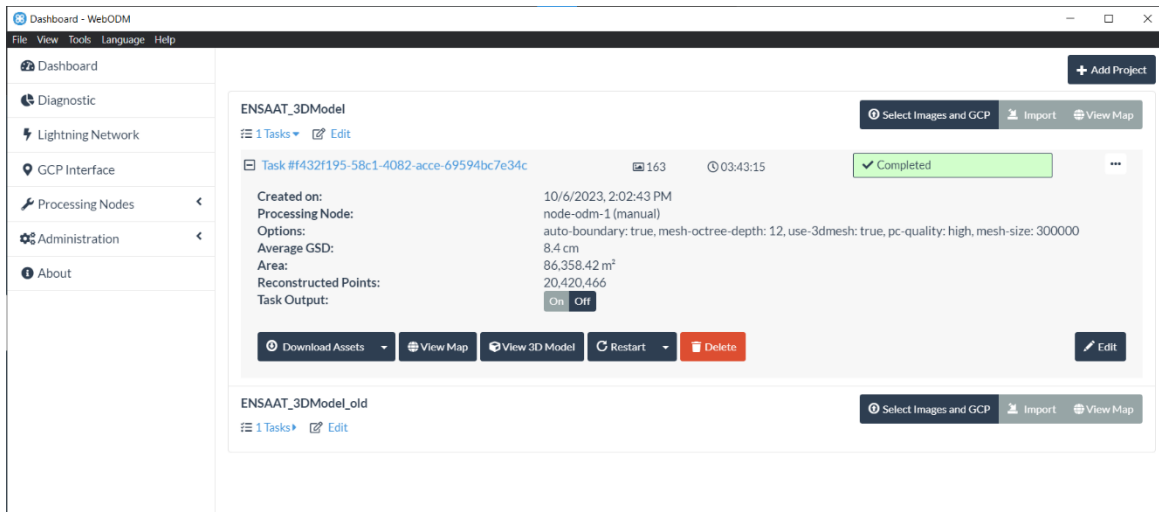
Dashboard - WebODM

File View Tools Language Help

Dashboard
Diagnostic
Lightning Network
GCP Interface
Processing Nodes
Administration
About

Add Project

ENSAAT_3DModel
1 Tasks Edit
Select Images and GCP Import View Map

Task #f432f195-58c1-4082-acce-69594bc7e34c 163 03:43:15 Completed

| | |
|---|---|
| Created on: | 10/6/2023, 2:02:43 PM |
| Processing Node: | node-odm-1 (manual) |
| Options: | auto-boundary: true, mesh-octree-depth: 12, use-3dmesh: true, pc-quality: high, mesh-size: 300000 |
| Average GSD: | 8.4 cm |
| Area: | 86,358.42 m² |
| Reconstructed Points: | 20,420,466 |
| Task Output: | On Off |

Download Assets View Map View 3D Model Restart Delete Edit

ENSAAT_3DModel_old
1 Tasks Edit
Select Images and GCP Import View Map